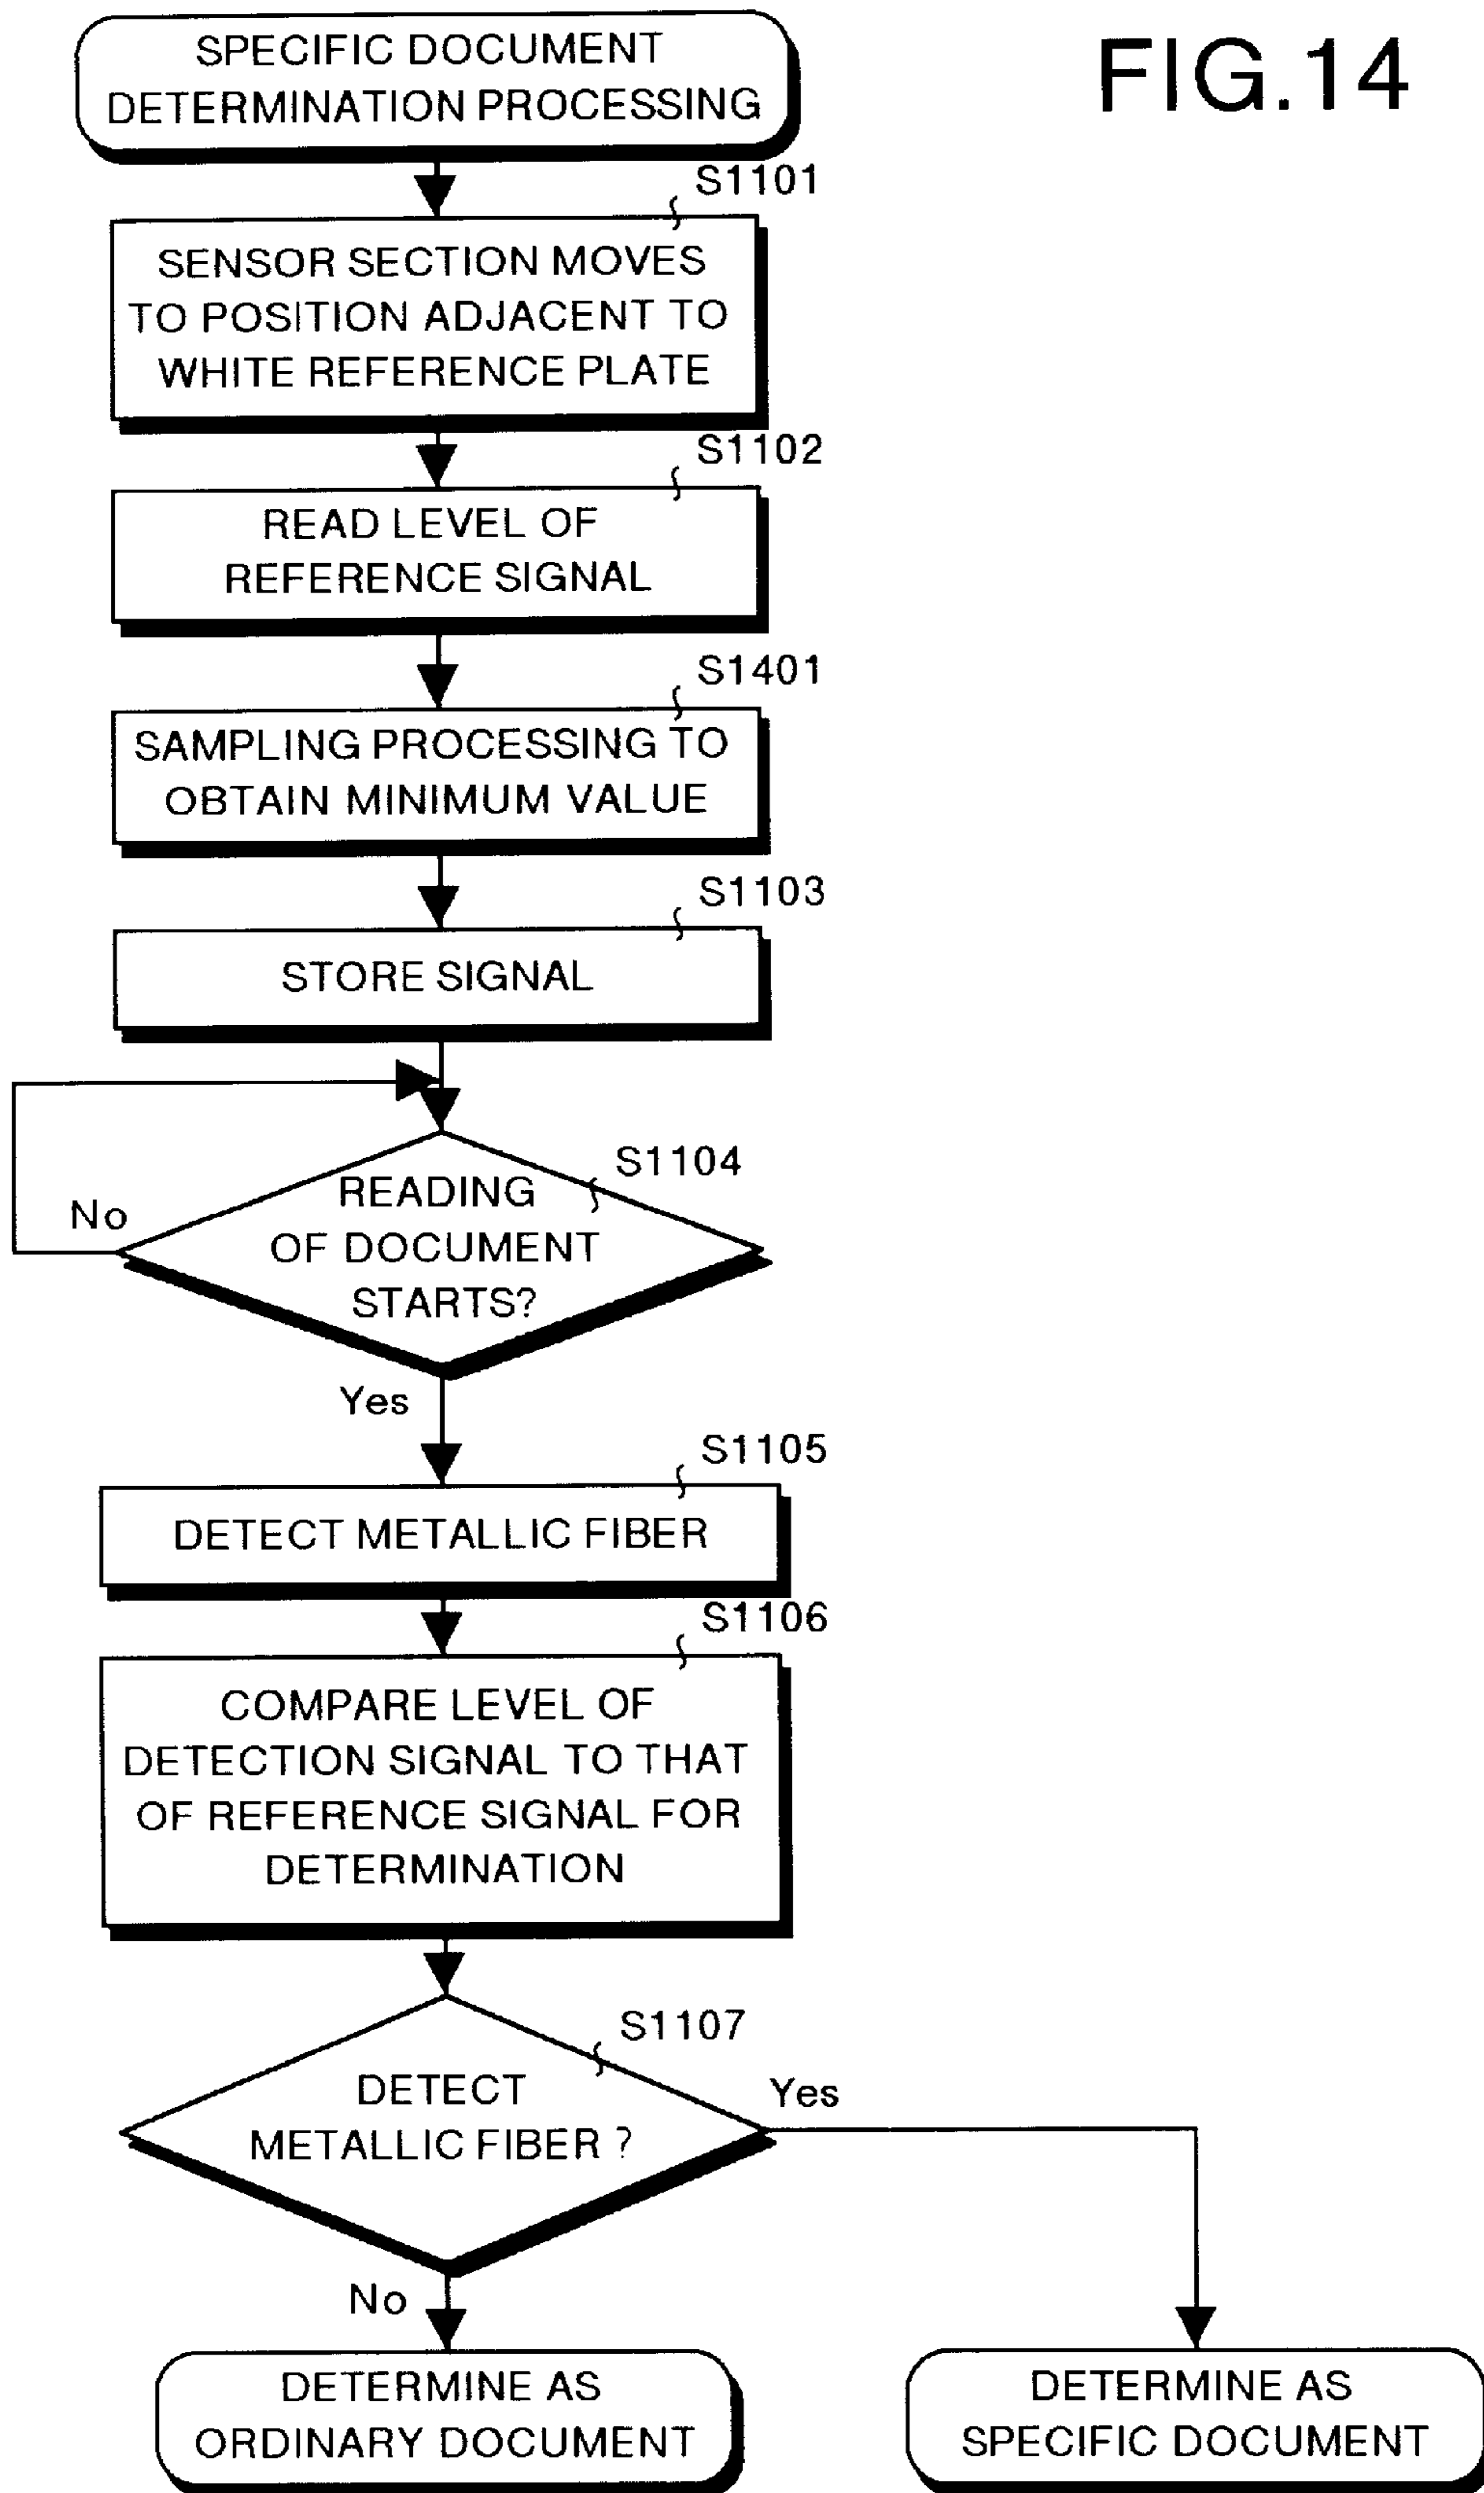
FIG.14

SPECIFIC DOCUMENT DETERMINATION PROCESSING

S1101
SENSOR SECTION MOVES TO POSITION ADJACENT TO WHITE REFERENCE PLATE

S1102
READ LEVEL OF REFERENCE SIGNAL

S1401
SAMPLING PROCESSING TO OBTAIN MINIMUM VALUE

S1103
STORE SIGNAL

S1104
READING OF DOCUMENT STARTS?

No

Yes

S1105
DETECT METALLIC FIBER

S1106
COMPARE LEVEL OF DETECTION SIGNAL TO THAT OF REFERENCE SIGNAL FOR DETERMINATION

S1107
DETECT METALLIC FIBER ?

Yes

No

DETERMINE AS ORDINARY DOCUMENT

DETERMINE AS SPECIFIC DOCUMENT